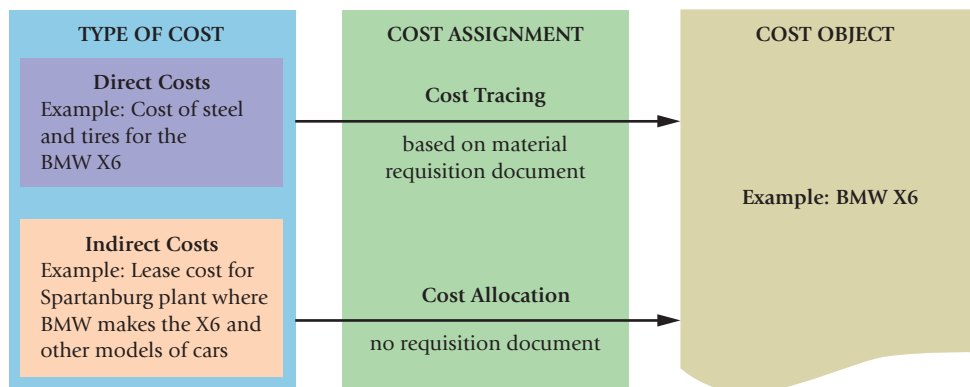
TYPE OF COST

Direct Costs
Example: Cost of steel and tires for the BMW X6

Indirect Costs
Example: Lease cost for Spartanburg plant where BMW makes the X6 and other models of cars

COST ASSIGNMENT

Cost Tracing

based on material requisition document

Cost Allocation

no requisition document

COST OBJECT

Example: BMW X6